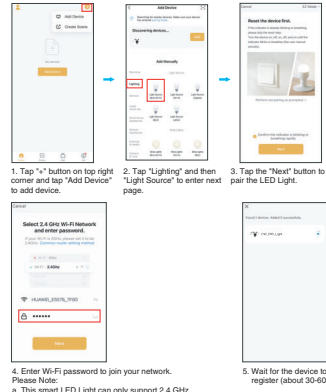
Add Device
Create Scene

Add Device
Discovering devices...
Add Manually
Lighting
Light Source

Cancel
Reset the device first.
Performs decrypting as prompted
Confirm the indicator is blinking
Next

1. Tap "+" button on top right corner and tap "Add Device" to add device.

2. Tap "Lighting" and then "Light Source" to enter next page.

3. Tap the "Next" button to pair the LED Light.

Cancel
Select 2.4 GHz Wi-Fi Network and enter password.
Wi-Fi - 2.4Ghz
HUAWEI_E5576_7F83
••••••
Next

Found 1 devices. Added 0 successfully.
LED_Light

4. Enter Wi-Fi password to join your network.
Please Note:
a. This smart LED Light can only support 2.4 GHz

5. Wait for the device to register (about 30-60